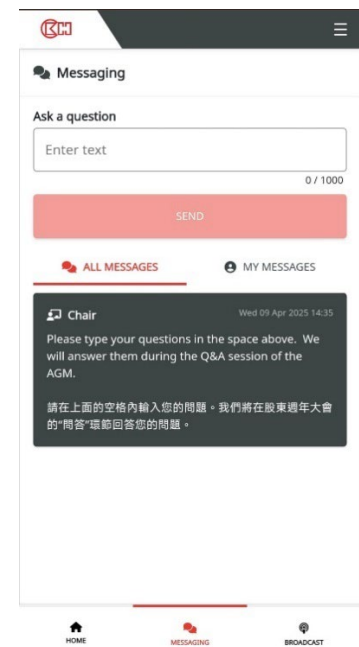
Messaging

Ask a question

Enter text

0 / 1000

SEND

ALL MESSAGES

MY MESSAGES

Chair

Wed 09 Apr 2025 14:35

Please type your questions in the space above. We will answer them during the Q&A session of the AGM.

請在上面的空格內輸入您的問題。我們將在股東週年大會的"問答"環節回答您的問題。

HOME

MESSAGING

BROADCAST